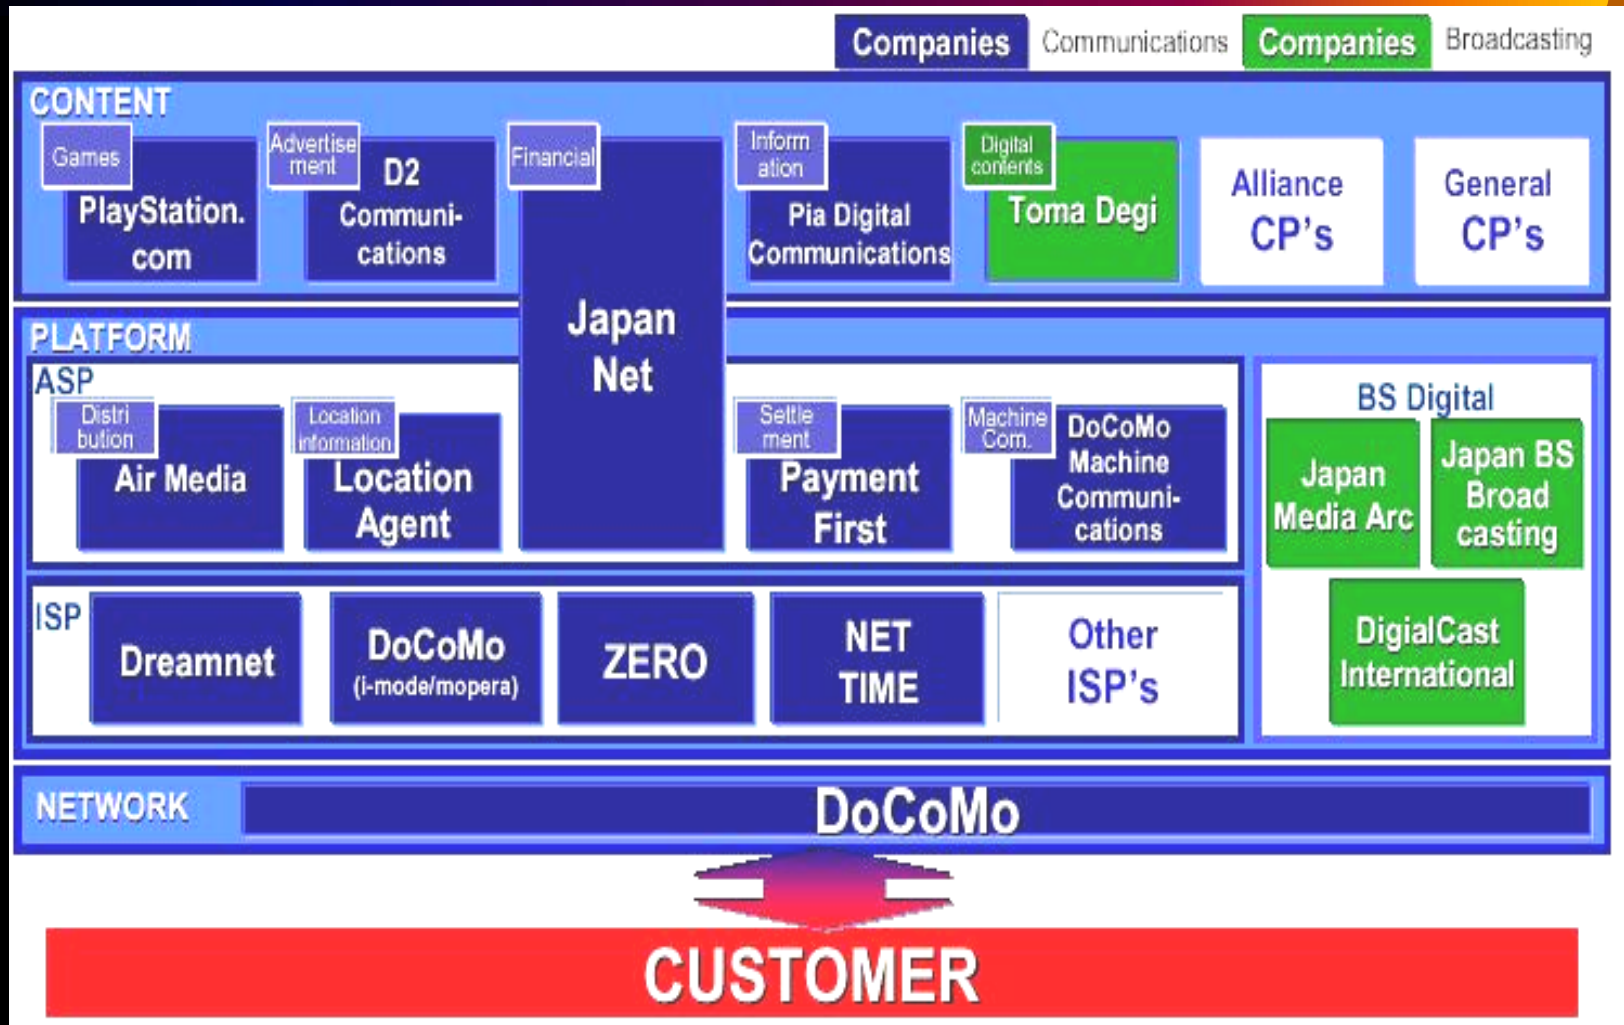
Companies Communications Companies Broadcasting

CONTENT

Games
PlayStation.com

Advertisement
D2 Communications

Financial
Japan Net

Information
Pia Digital Communications

Digital contents
Toma Degi

Alliance CP's

General CP's

PLATFORM

ASP

Distribution
Air Media

Location information
Location Agent

Settlement
Payment First

Machine Com.
DoCoMo Machine Communications

BS Digital

Japan Media Arc

Japan BS Broadcasting

DigialCast International

ISP

Dreamnet

DoCoMo (i-mode/mopera)

ZERO

NET TIME

Other ISP's

NETWORK

DoCoMo

CUSTOMER